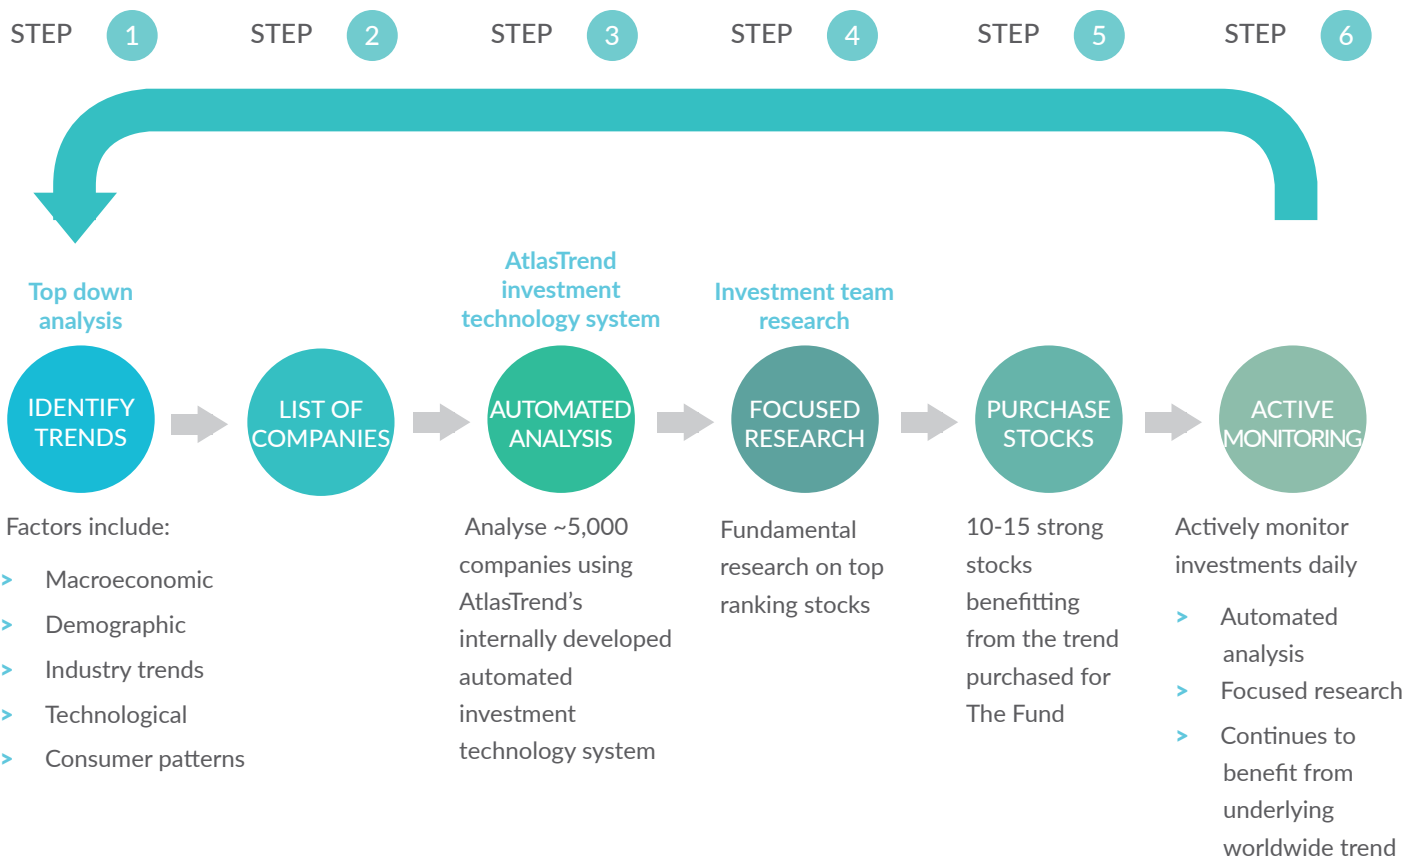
STEP 1

STEP 2

STEP 3

STEP 4

STEP 5

STEP 6

Top down analysis

IDENTIFY TRENDS

Factors include:

> Macroeconomic
> Demographic
> Industry trends
> Technological
> Consumer patterns

LIST OF COMPANIES

AtlasTrend investment technology system

AUTOMATED ANALYSIS

Analyse ~5,000 companies using AtlasTrend's internally developed automated investment technology system

Investment team research

FOCUSED RESEARCH

Fundamental research on top ranking stocks

PURCHASE STOCKS

10-15 strong stocks benefitting from the trend purchased for The Fund

ACTIVE MONITORING

Actively monitor investments daily

> Automated analysis
> Focused research
> Continues to benefit from underlying worldwide trend